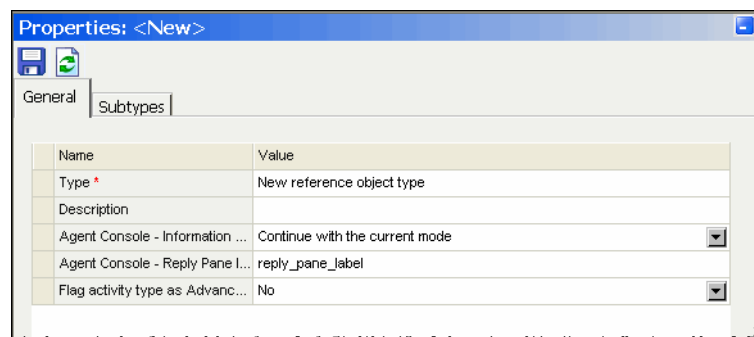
Properties: <New>

General | Subtypes

| Name | Value |
|---|---|
| Type * | New reference object type |
| Description | |
| Agent Console - Information ... | Continue with the current mode |
| Agent Console - Reply Pane l... | reply_pane_label |
| Flag activity type as Advanc... | No |

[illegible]